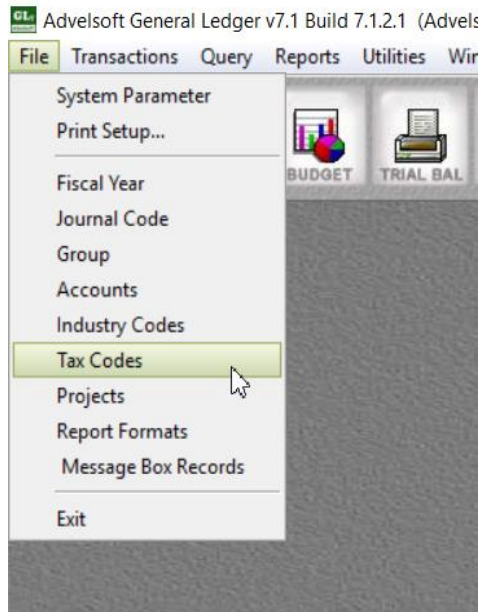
GL Advelsoft General Ledger v7.1 Build 7.1.2.1 (Advels

File Transactions Query Reports Utilities Wir

System Parameter
Print Setup...

Fiscal Year
Journal Code
Group
Accounts
Industry Codes
Tax Codes
Projects
Report Formats
Message Box Records

Exit

BUDGET TRIAL BAL